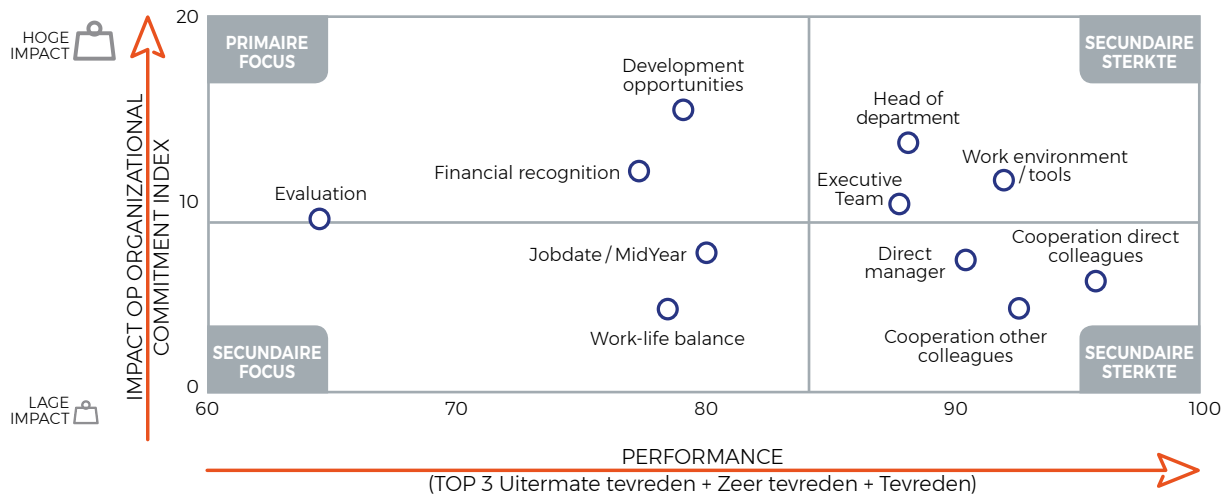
HOGE IMPACT

LAGE IMPACT

IMPACT OP ORGANIZATIONAL COMMITMENT INDEX

20

10

0

PRIMAIRE FOCUS

SECUNDAIRE STERKTE

SECUNDAIRE FOCUS

SECUNDAIRE STERKTE

Development opportunities

Financial recognition

Evaluation

Jobdate / MidYear

Work-life balance

Head of department

Work environment / tools

Executive Team

Direct manager

Cooperation direct colleagues

Cooperation other colleagues

60

70

80

90

100

PERFORMANCE

(TOP 3 Uitermate tevreden + Zeer tevreden + Tevreden)